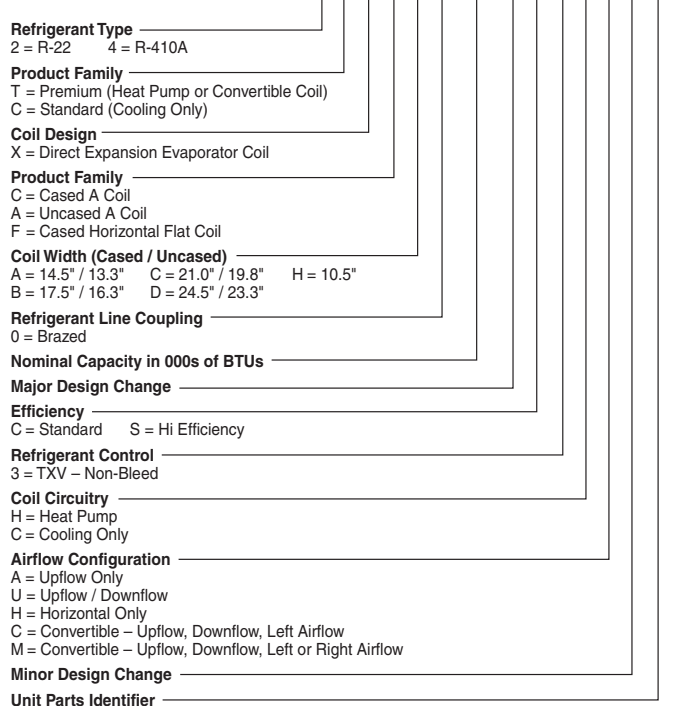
**Refrigerant Type**
2 = R-22    4 = R-410A

**Product Family**
T = Premium (Heat Pump or Convertible Coil)
C = Standard (Cooling Only)

**Coil Design**
X = Direct Expansion Evaporator Coil

**Product Family**
C = Cased A Coil
A = Uncased A Coil
F = Cased Horizontal Flat Coil

**Coil Width (Cased / Uncased)**
A = 14.5" / 13.3"    C = 21.0" / 19.8"    H = 10.5"
B = 17.5" / 16.3"    D = 24.5" / 23.3"

**Refrigerant Line Coupling**
0 = Brazed

**Nominal Capacity in 000s of BTUs**

**Major Design Change**

**Efficiency**
C = Standard    S = Hi Efficiency

**Refrigerant Control**
3 = TXV – Non-Bleed

**Coil Circuitry**
H = Heat Pump
C = Cooling Only

**Airflow Configuration**
A = Upflow Only
U = Upflow / Downflow
H = Horizontal Only
C = Convertible – Upflow, Downflow, Left Airflow
M = Convertible – Upflow, Downflow, Left or Right Airflow

**Minor Design Change**

**Unit Parts Identifier**